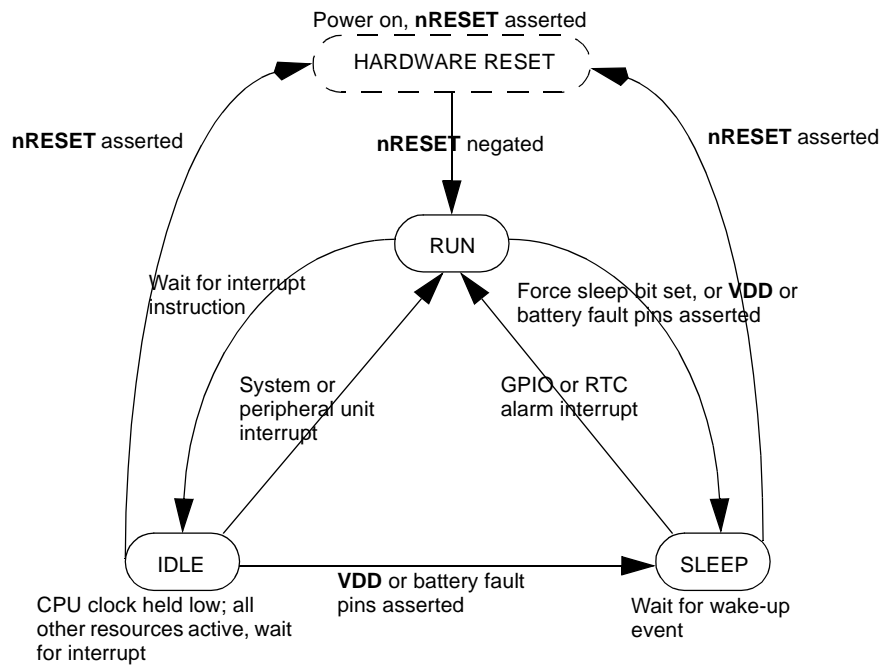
Power on, **nRESET** asserted

HARDWARE RESET

**nRESET** asserted

**nRESET** negated

**nRESET** asserted

RUN

Wait for interrupt instruction

Force sleep bit set, or **VDD** or battery fault pins asserted

System or peripheral unit interrupt

GPIO or RTC alarm interrupt

IDLE

**VDD** or battery fault pins asserted

SLEEP

CPU clock held low; all other resources active, wait for interrupt

Wait for wake-up event